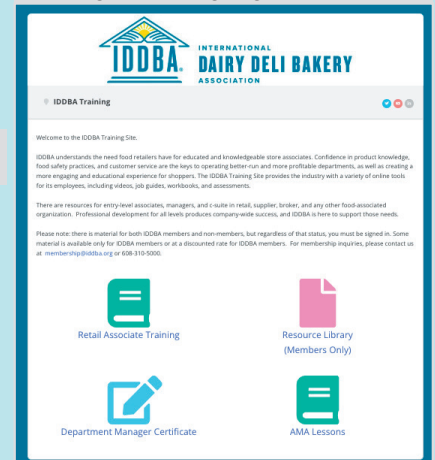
IDDBA® INTERNATIONAL DAIRY DELI BAKERY ASSOCIATION

IDDBA Training

Welcome to the IDDBA Training Site.

IDDBA understands the need food retailers have for educated and knowledgeable store associates. Confidence in product knowledge, food safety practices, and customer service are the keys to operating better-run and more profitable departments, as well as creating a more engaging and educational experience for shoppers. The IDDBA Training Site provides the industry with a variety of online tools for its employees, including videos, job guides, workbooks, and assessments.

There are resources for entry-level associates, managers, and c-suite in retail, supplier, broker, and any other food-associated organization. Professional development for all levels produces company-wide success, and IDDBA is here to support those needs.

Please note: there is material for both IDDBA members and non-members, but regardless of that status, you must be signed in. Some material is available only for IDDBA members or at a discounted rate for IDDBA members. For membership inquiries, please contact us at membership@iddba.org or 608-310-5000.

Retail Associate Training

Resource Library (Members Only)

Department Manager Certificate

AMA Lessons